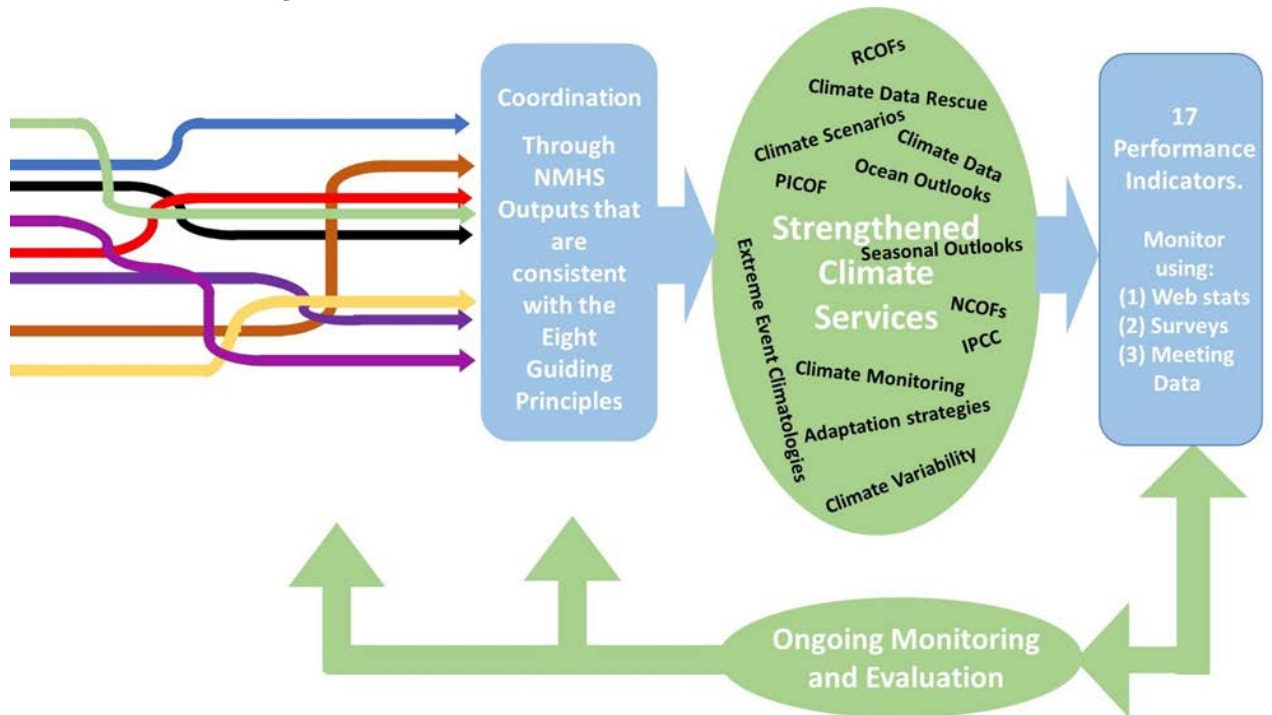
Coordination

Through NMHS Outputs that are consistent with the Eight Guiding Principles

RCOFs

Climate Data Rescue

Climate Scenarios

Climate Data

PICOF

Ocean Outlooks

Strengthened Climate Services

Seasonal Outlooks

Extreme Event Climatologies

NCOFs

IPCC

Climate Monitoring

Adaptation strategies

Climate Variability

17 Performance Indicators.

Monitor using:
(1) Web stats
(2) Surveys
(3) Meeting Data

Ongoing Monitoring and Evaluation